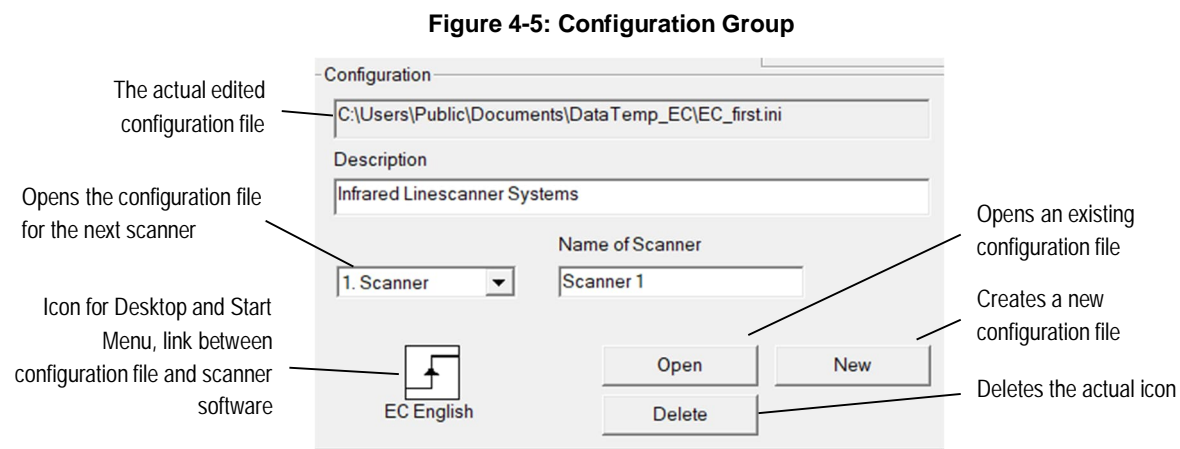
**Figure 4-5: Configuration Group**

The actual edited configuration file

Opens the configuration file for the next scanner

Icon for Desktop and Start Menu, link between configuration file and scanner software

Configuration

C:\Users\Public\Documents\DataTemp_EC\EC_first.ini

Description

Infrared Linescanner Systems

Name of Scanner

1. Scanner

Scanner 1

EC English

Open

New

Delete

Opens an existing configuration file

Creates a new configuration file

Deletes the actual icon